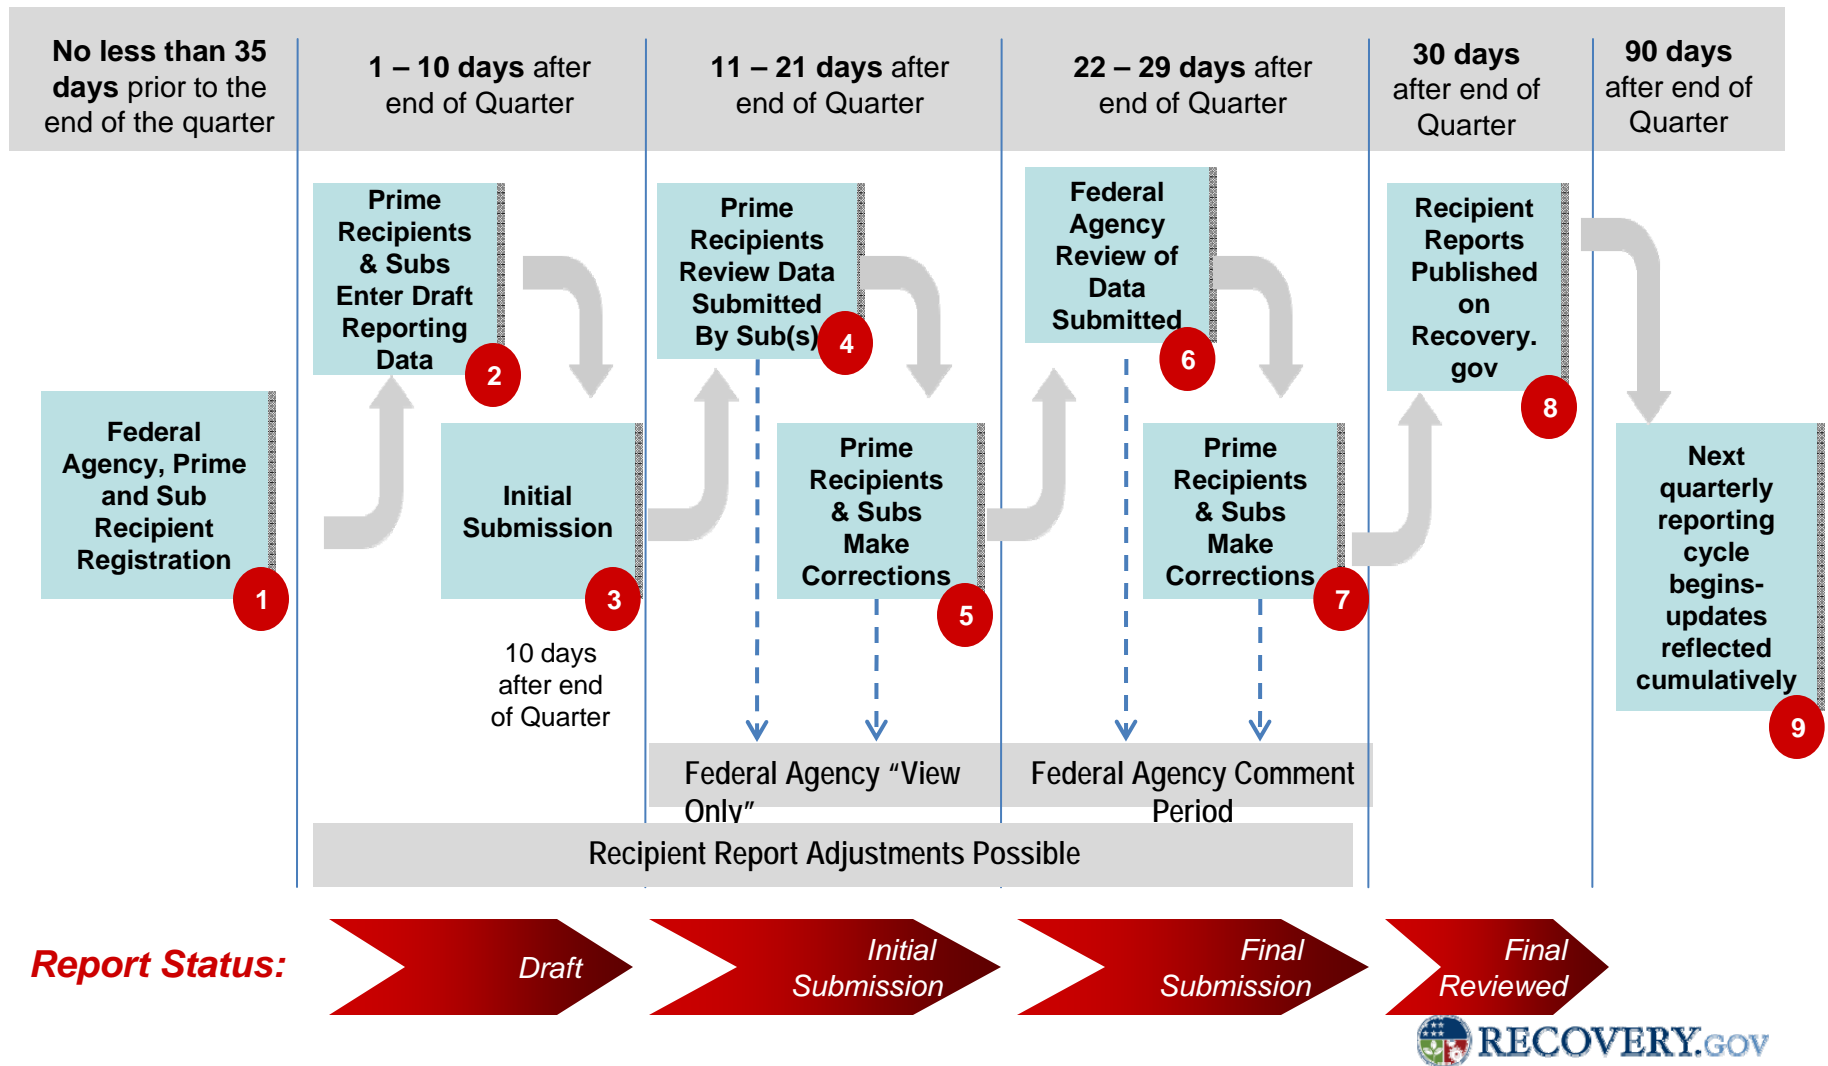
No less than 35 days prior to the end of the quarter

1 – 10 days after end of Quarter

11 – 21 days after end of Quarter

22 – 29 days after end of Quarter

30 days after end of Quarter

90 days after end of Quarter

Prime Recipients & Subs Enter Draft Reporting Data

2

Prime Recipients Review Data Submitted By Sub(s)

4

Federal Agency Review of Data Submitted

6

Recipient Reports Published on Recovery.gov

8

Federal Agency, Prime and Sub Recipient Registration

1

Initial Submission

3

Prime Recipients & Subs Make Corrections

5

Prime Recipients & Subs Make Corrections

7

Next quarterly reporting cycle begins- updates reflected cumulatively

9

10 days after end of Quarter

Federal Agency "View Only"

Federal Agency Comment Period

Recipient Report Adjustments Possible

Report Status:

Draft

Initial Submission

Final Submission

Final Reviewed

RECOVERY.GOV